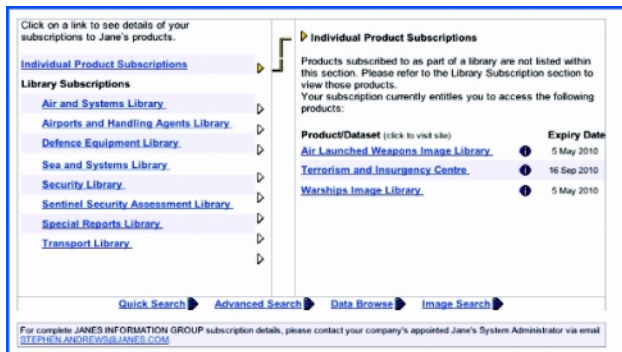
Click on a link to see details of your subscriptions to Jane's products.

Individual Product Subscriptions

Library Subscriptions

Air and Systems Library

Airports and Handling Agents Library

Defence Equipment Library

Sea and Systems Library

Security Library

Sentinel Security Assessment Library

Special Reports Library

Transport Library

Individual Product Subscriptions

Products subscribed to as part of a library are not listed within this section. Please refer to the Library Subscription section to view those products.
Your subscription currently entitles you to access the following products:

| Product/Dataset (click to visit site) | | Expiry Date |
|---|---|---|
| Air Launched Weapons Image Library | i | 5 May 2010 |
| Terrorism and Insurgency Centre | i | 16 Sep 2010 |
| Warships Image Library | i | 5 May 2010 |

Quick Search Advanced Search Data Browse Image Search

For complete JANES INFORMATION GROUP subscription details, please contact your company's appointed Jane's System Administrator via email STEPHEN.ANDREWS@JANES.COM.